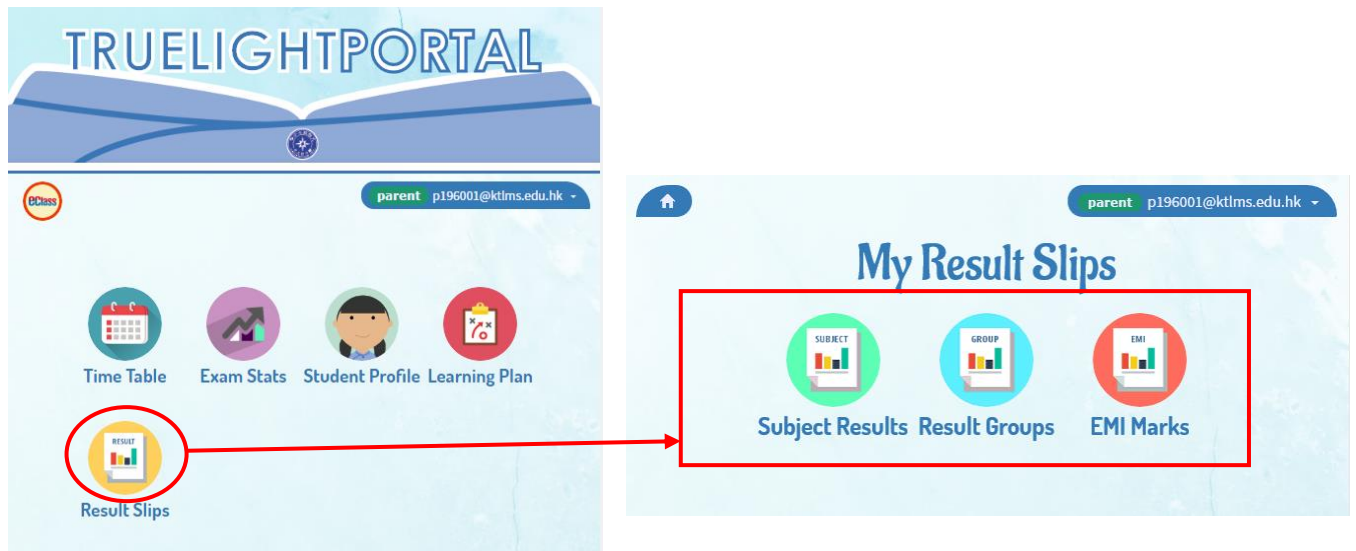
TRUELIGHTPORTAL

eClass

parent p196001@ktlms.edu.hk

Time Table
Exam Stats
Student Profile
Learning Plan

RESULT
Result Slips

parent p196001@ktlms.edu.hk

My Result Slips

SUBJECT
Subject Results

GROUP
Result Groups

EMI
EMI Marks